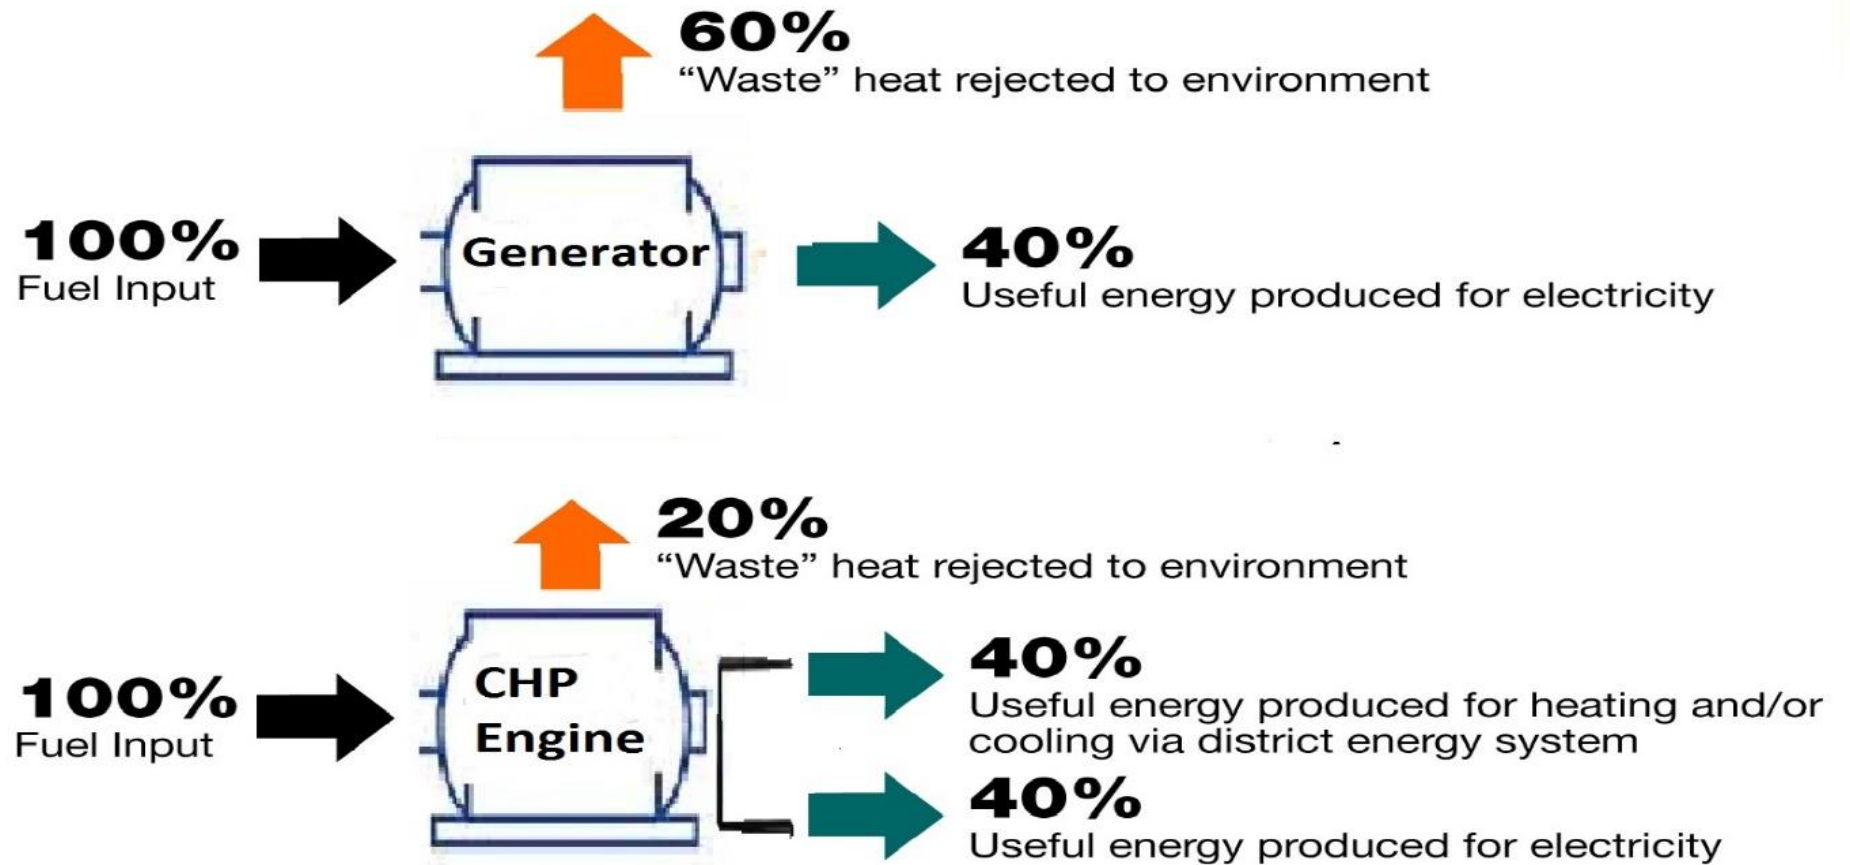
60%
“Waste” heat rejected to environment

100%
Fuel Input

Generator

40%
Useful energy produced for electricity

20%
“Waste” heat rejected to environment

100%
Fuel Input

CHP
Engine

40%
Useful energy produced for heating and/or cooling via district energy system

40%
Useful energy produced for electricity